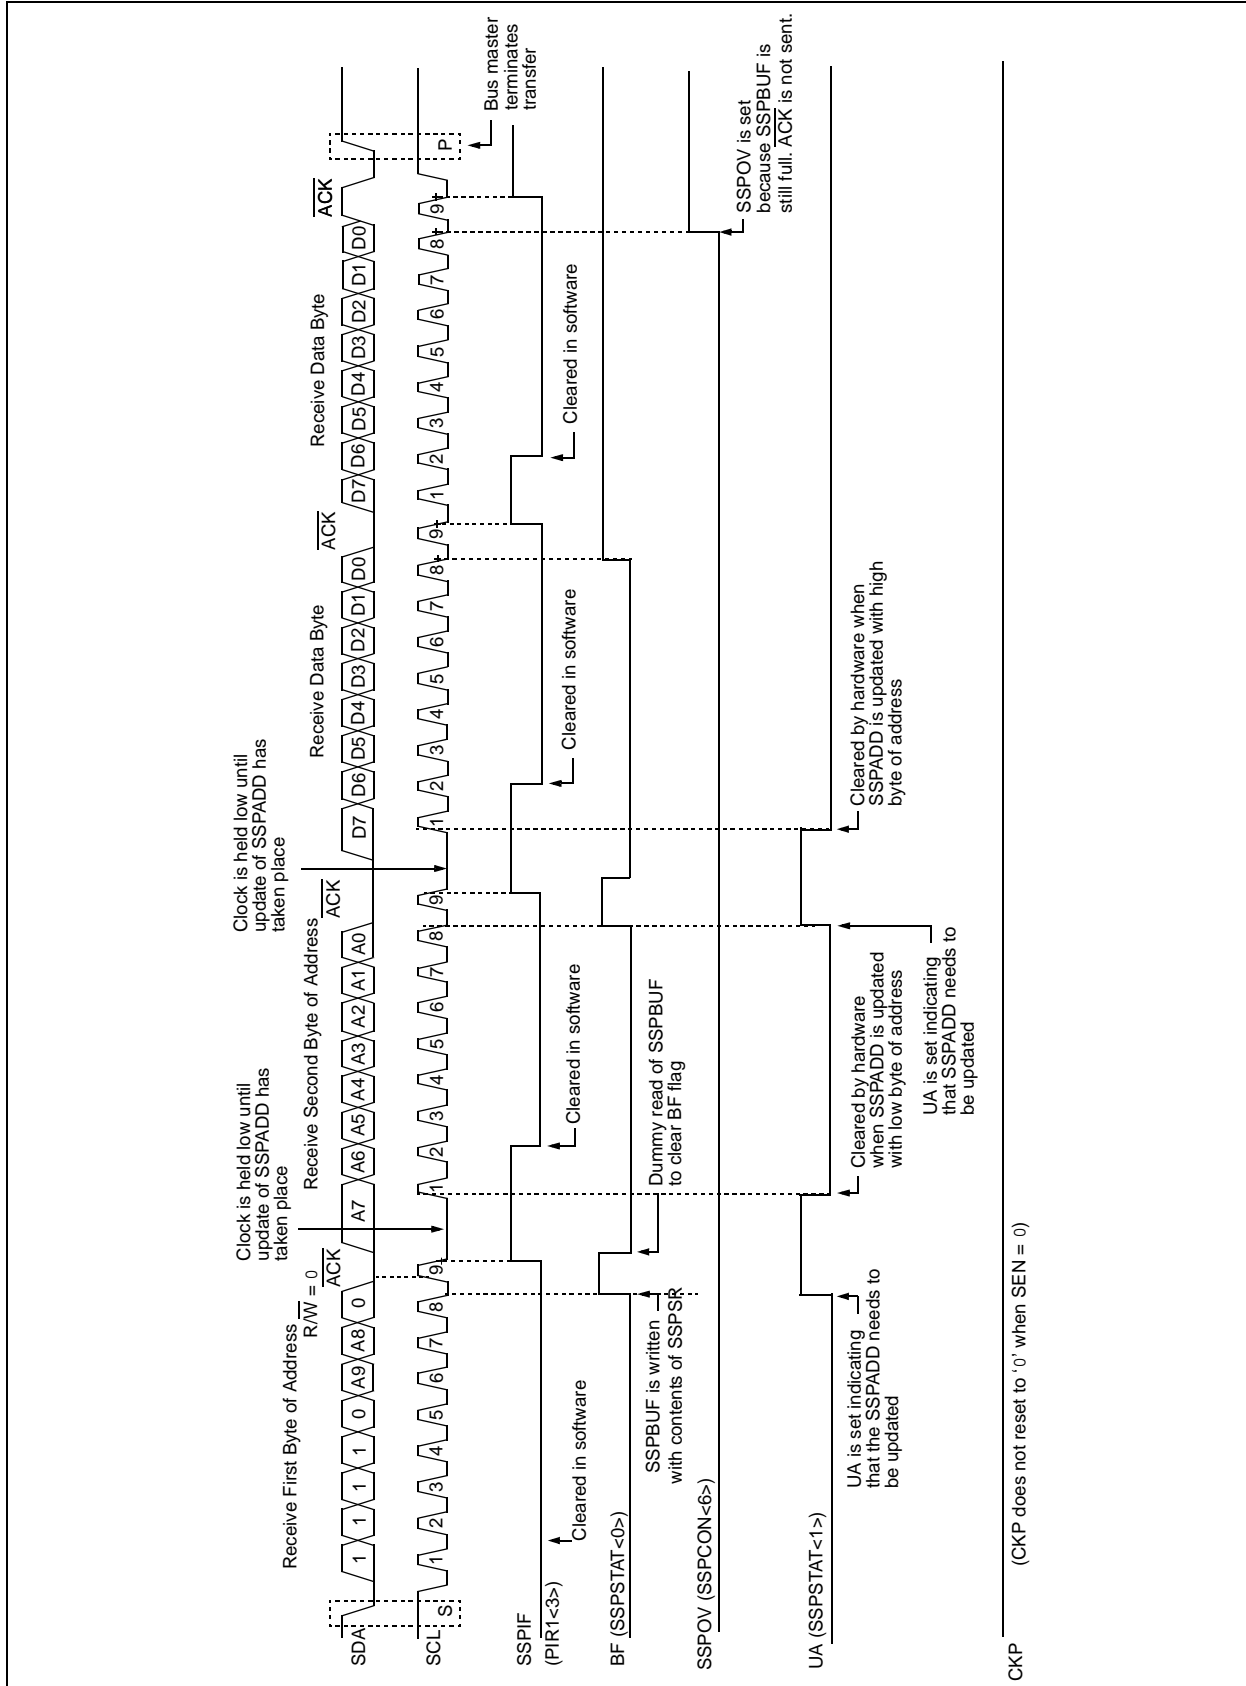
SDA
SCL
S
Receive First Byte of Address
1 1 1 1 0 A9 A8
$R/\overline{W}$ = 0
$\overline{ACK}$
1 2 3 4 5 6 7 8 9
Clock is held low until update of SSPADD has taken place
Receive Second Byte of Address
A7 A6 A5 A4 A3 A2 A1 A0
$\overline{ACK}$
1 2 3 4 5 6 7 8 9
Clock is held low until update of SSPADD has taken place
Receive Data Byte
D7 D6 D5 D4 D3 D2 D1 D0
$\overline{ACK}$
1 2 3 4 5 6 7 8 9
Receive Data Byte
D7 D6 D5 D4 D3 D2 D1 D0
$\overline{ACK}$
1 2 3 4 5 6 7 8 9
P
Bus master terminates transfer
SSPIF
(PIR1<3>)
Cleared in software
Cleared in software
Cleared in software
Cleared in software
BF (SSPSTAT<0>)
SSPBUF is written with contents of SSPSR
Dummy read of SSPBUF to clear BF flag
SSPOV (SSPCON<6>)
SSPOV is set because SSPBUF is still full. $\overline{ACK}$ is not sent.
UA (SSPSTAT<1>)
UA is set indicating that the SSPADD needs to be updated
Cleared by hardware when SSPADD is updated with low byte of address
UA is set indicating that SSPADD needs to be updated
Cleared by hardware when SSPADD is updated with high byte of address
CKP
(CKP does not reset to '0' when SEN = 0)